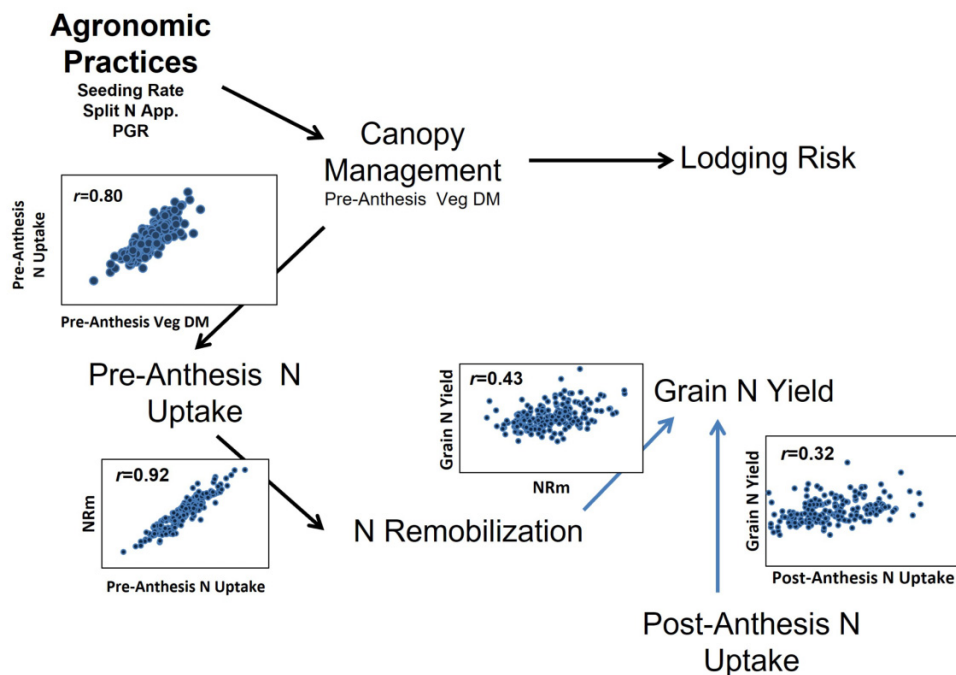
Agronomic Practices
Seeding Rate
Split N App.
PGR

Canopy Management
Pre-Anthesis Veg DM

Lodging Risk

r=0.80
Pre-Anthesis N Uptake
Pre-Anthesis Veg DM

Pre-Anthesis N Uptake

r=0.43
Grain N Yield
NRm

Grain N Yield

r=0.92
NRm
Pre-Anthesis N Uptake

N Remobilization

r=0.32
Grain N Yield
Post-Anthesis N Uptake

Post-Anthesis N Uptake